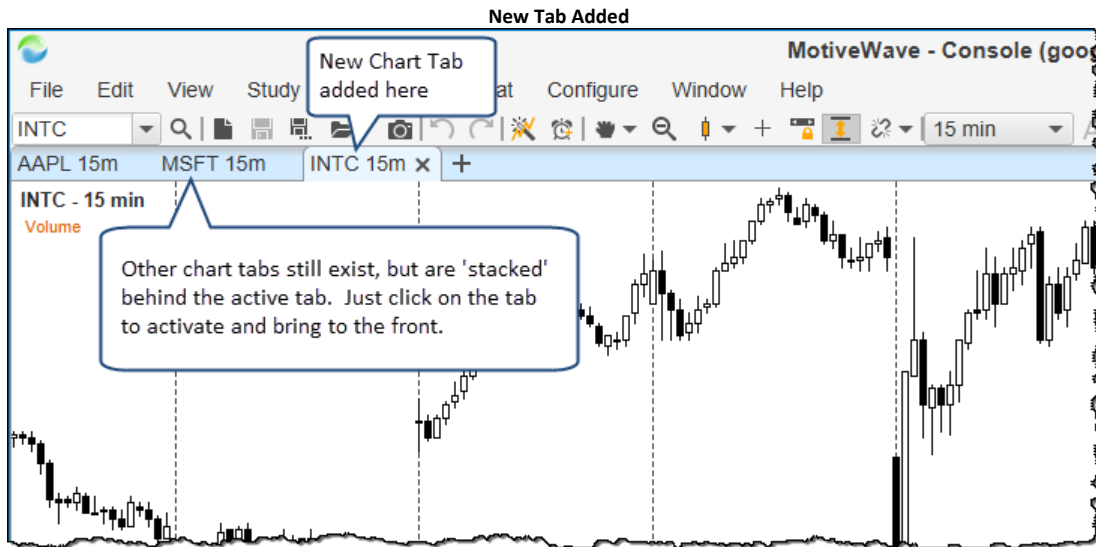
New Tab Added

MotiveWave - Console (goo

File Edit View Study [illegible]at Configure Window Help

INTC

15 min

New Chart Tab added here

AAPL 15m MSFT 15m INTC 15m × +

INTC - 15 min

Volume

Other chart tabs still exist, but are 'stacked' behind the active tab. Just click on the tab to activate and bring to the front.